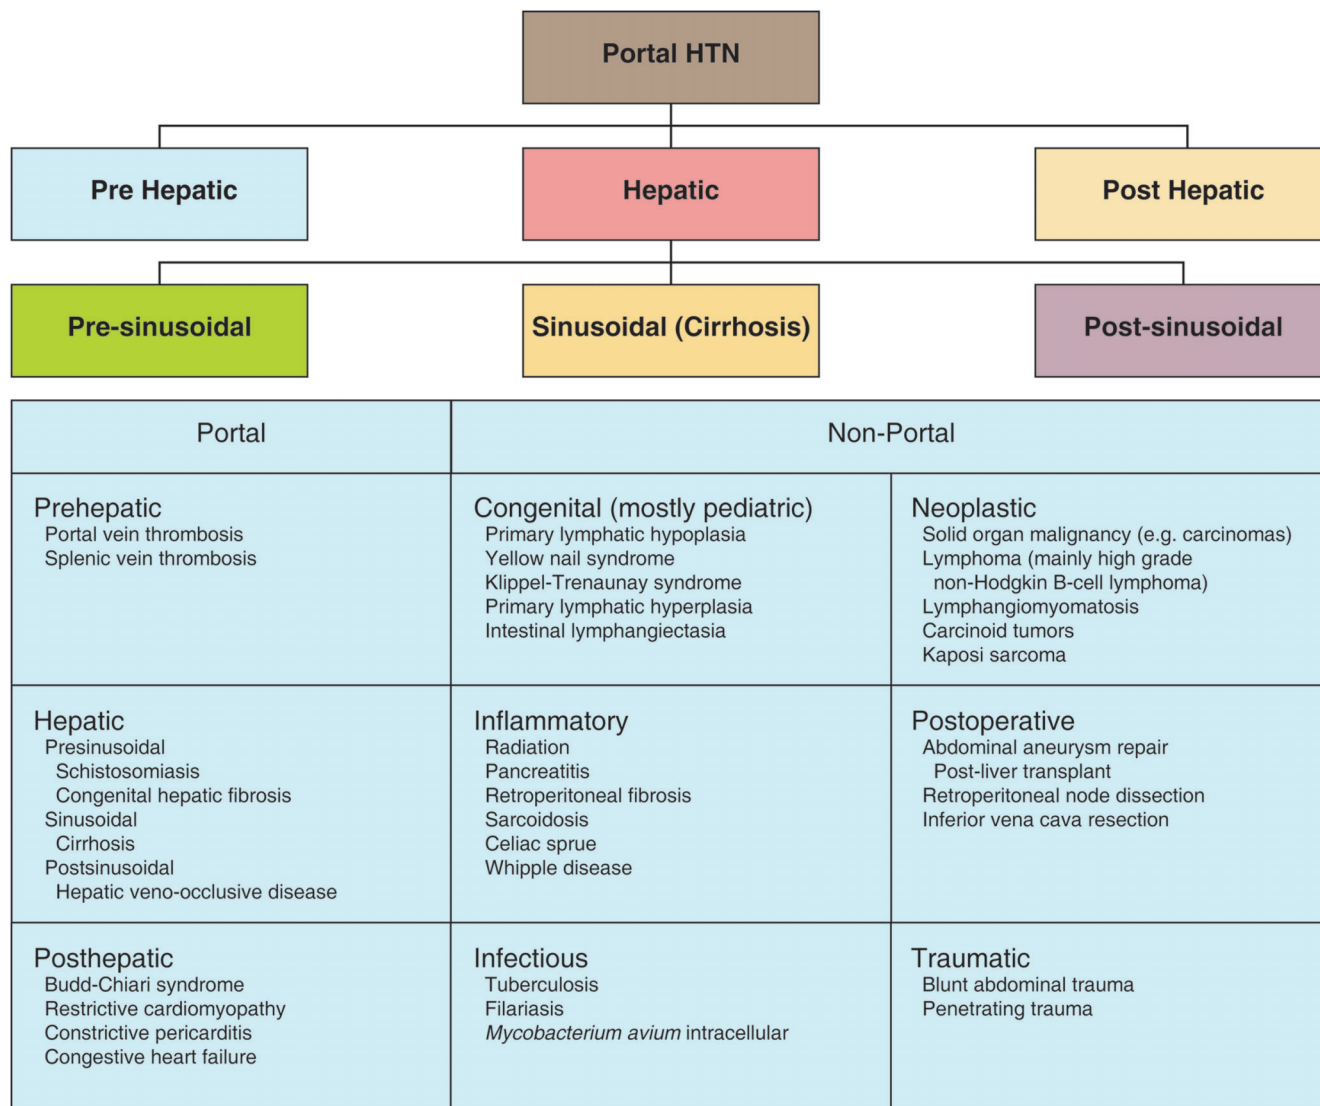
Portal HTN

Pre Hepatic

Hepatic

Post Hepatic

Pre-sinusoidal

Sinusoidal (Cirrhosis)

Post-sinusoidal

| Portal | Non-Portal | |
|---|---|---|
| Prehepatic<br>Portal vein thrombosis<br>Splenic vein thrombosis | Congenital (mostly pediatric)<br>Primary lymphatic hypoplasia<br>Yellow nail syndrome<br>Klippel-Trenaunay syndrome<br>Primary lymphatic hyperplasia<br>Intestinal lymphangiectasia | Neoplastic<br>Solid organ malignancy (e.g. carcinomas)<br>Lymphoma (mainly high grade non-Hodgkin B-cell lymphoma)<br>Lymphangiomyomatosis<br>Carcinoid tumors<br>Kaposi sarcoma |
| Hepatic<br>Presinusoidal<br>Schistosomiasis<br>Congenital hepatic fibrosis<br>Sinusoidal<br>Cirrhosis<br>Postsinusoidal<br>Hepatic veno-occlusive disease | Inflammatory<br>Radiation<br>Pancreatitis<br>Retroperitoneal fibrosis<br>Sarcoidosis<br>Celiac sprue<br>Whipple disease | Postoperative<br>Abdominal aneurysm repair<br>Post-liver transplant<br>Retroperitoneal node dissection<br>Inferior vena cava resection |
| Posthepatic<br>Budd-Chiari syndrome<br>Restrictive cardiomyopathy<br>Constrictive pericarditis<br>Congestive heart failure | Infectious<br>Tuberculosis<br>Filariasis<br>*Mycobacterium avium* intracellular | Traumatic<br>Blunt abdominal trauma<br>Penetrating trauma |